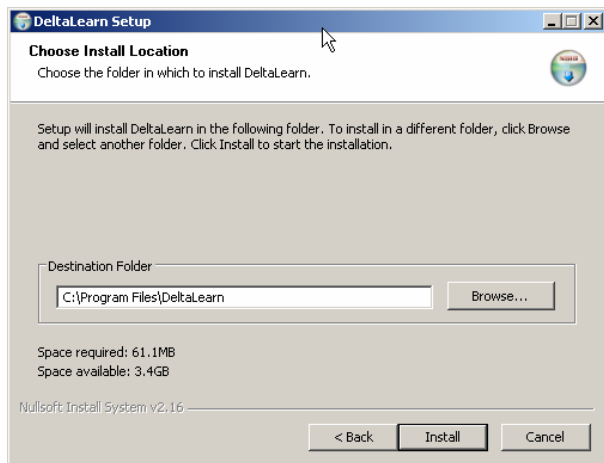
DeltaLearn Setup

Choose Install Location
Choose the folder in which to install DeltaLearn.

Setup will install DeltaLearn in the following folder. To install in a different folder, click Browse and select another folder. Click Install to start the installation.

Destination Folder
C:\Program Files\DeltaLearn
Browse...

Space required: 61.1MB
Space available: 3.4GB

Nullsoft Install System v2.16

< Back
Install
Cancel